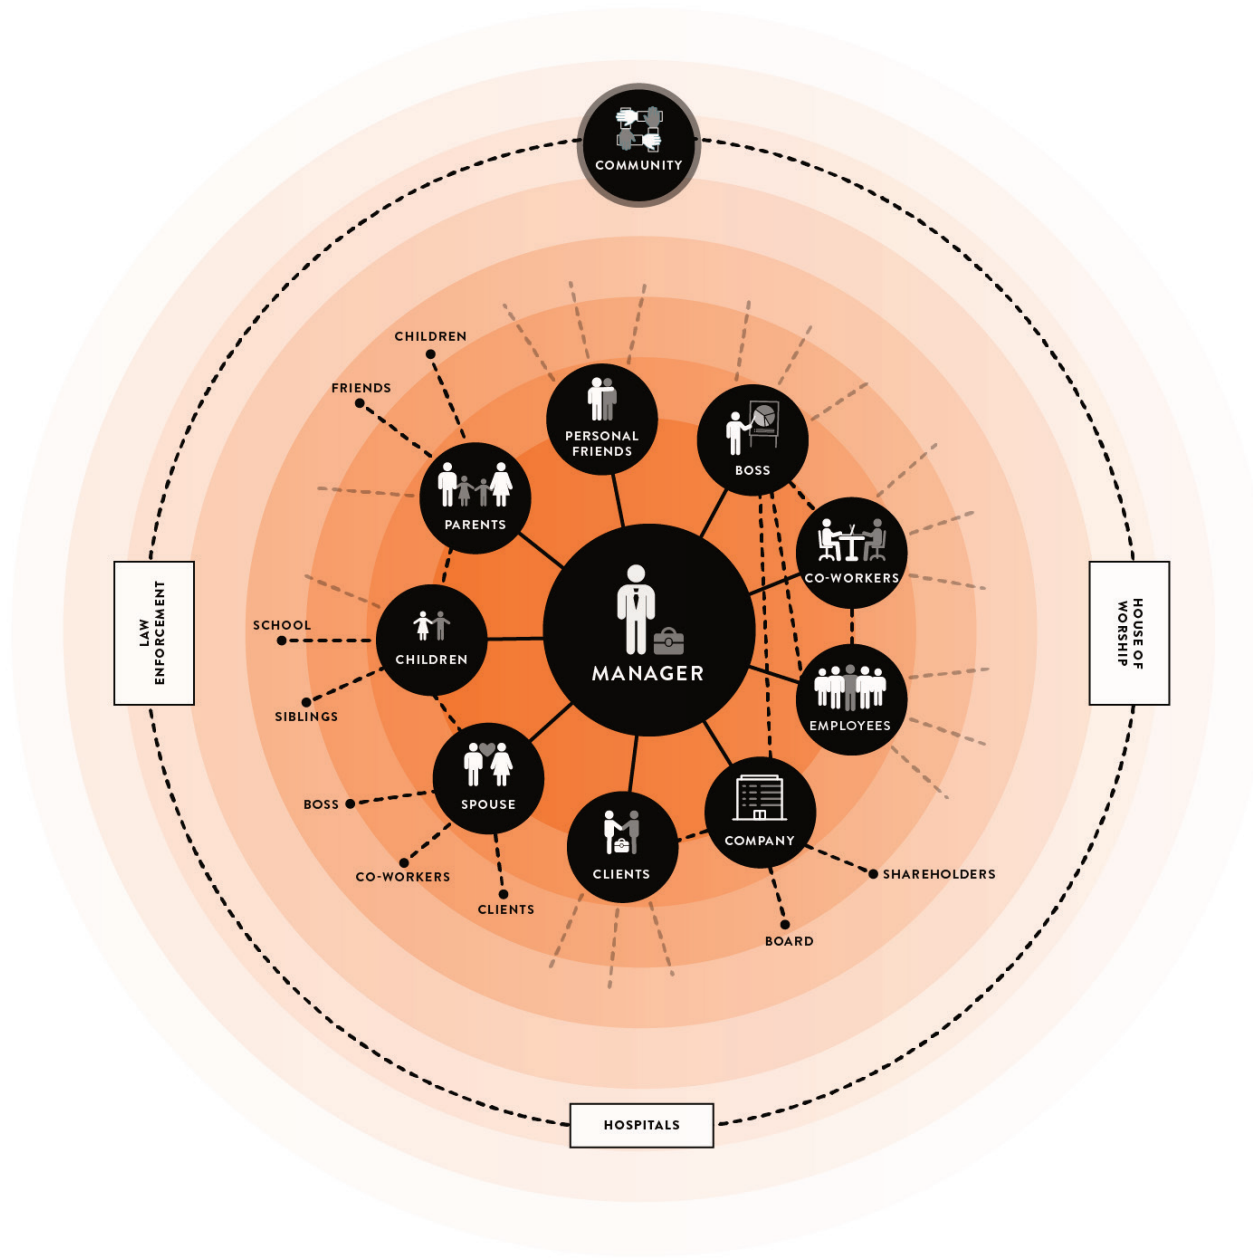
COMMUNITY

CHILDREN

FRIENDS

PERSONAL FRIENDS

BOSS

PARENTS

CO-WORKERS

LAW ENFORCEMENT

HOUSE OF WORSHIP

SCHOOL

CHILDREN

MANAGER

SIBLINGS

EMPLOYEES

SPOUSE

BOSS

COMPANY

CLIENTS

SHAREHOLDERS

CO-WORKERS

CLIENTS

BOARD

HOSPITALS